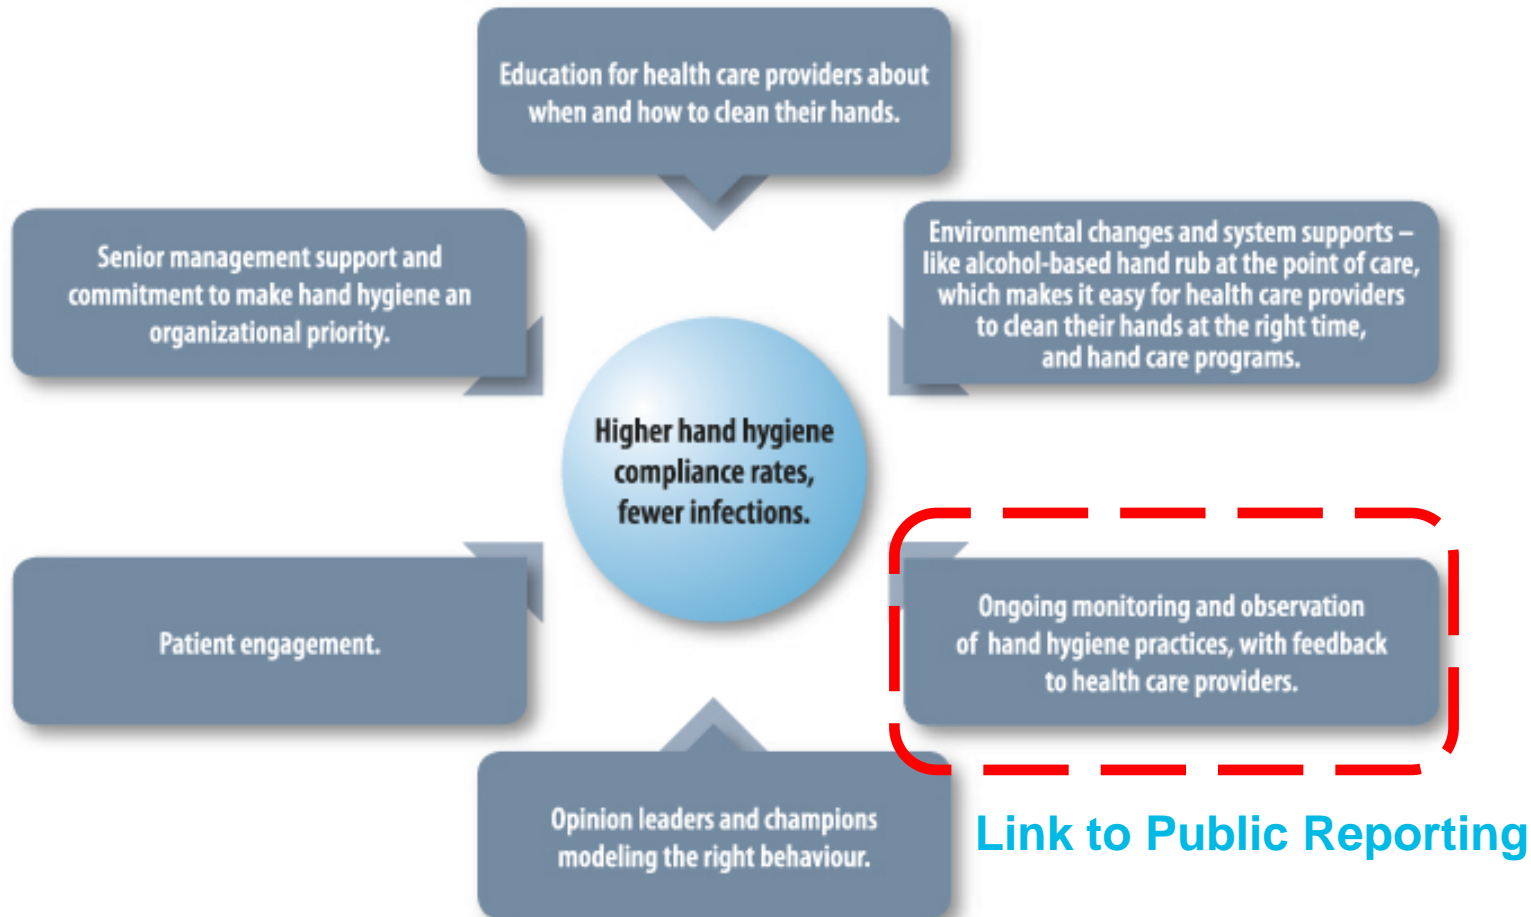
Education for health care providers about when and how to clean their hands.

Senior management support and commitment to make hand hygiene an organizational priority.

Environmental changes and system supports – like alcohol-based hand rub at the point of care, which makes it easy for health care providers to clean their hands at the right time, and hand care programs.

Higher hand hygiene compliance rates, fewer infections.

Patient engagement.

Ongoing monitoring and observation of hand hygiene practices, with feedback to health care providers.

Opinion leaders and champions modeling the right behaviour.

Link to Public Reporting